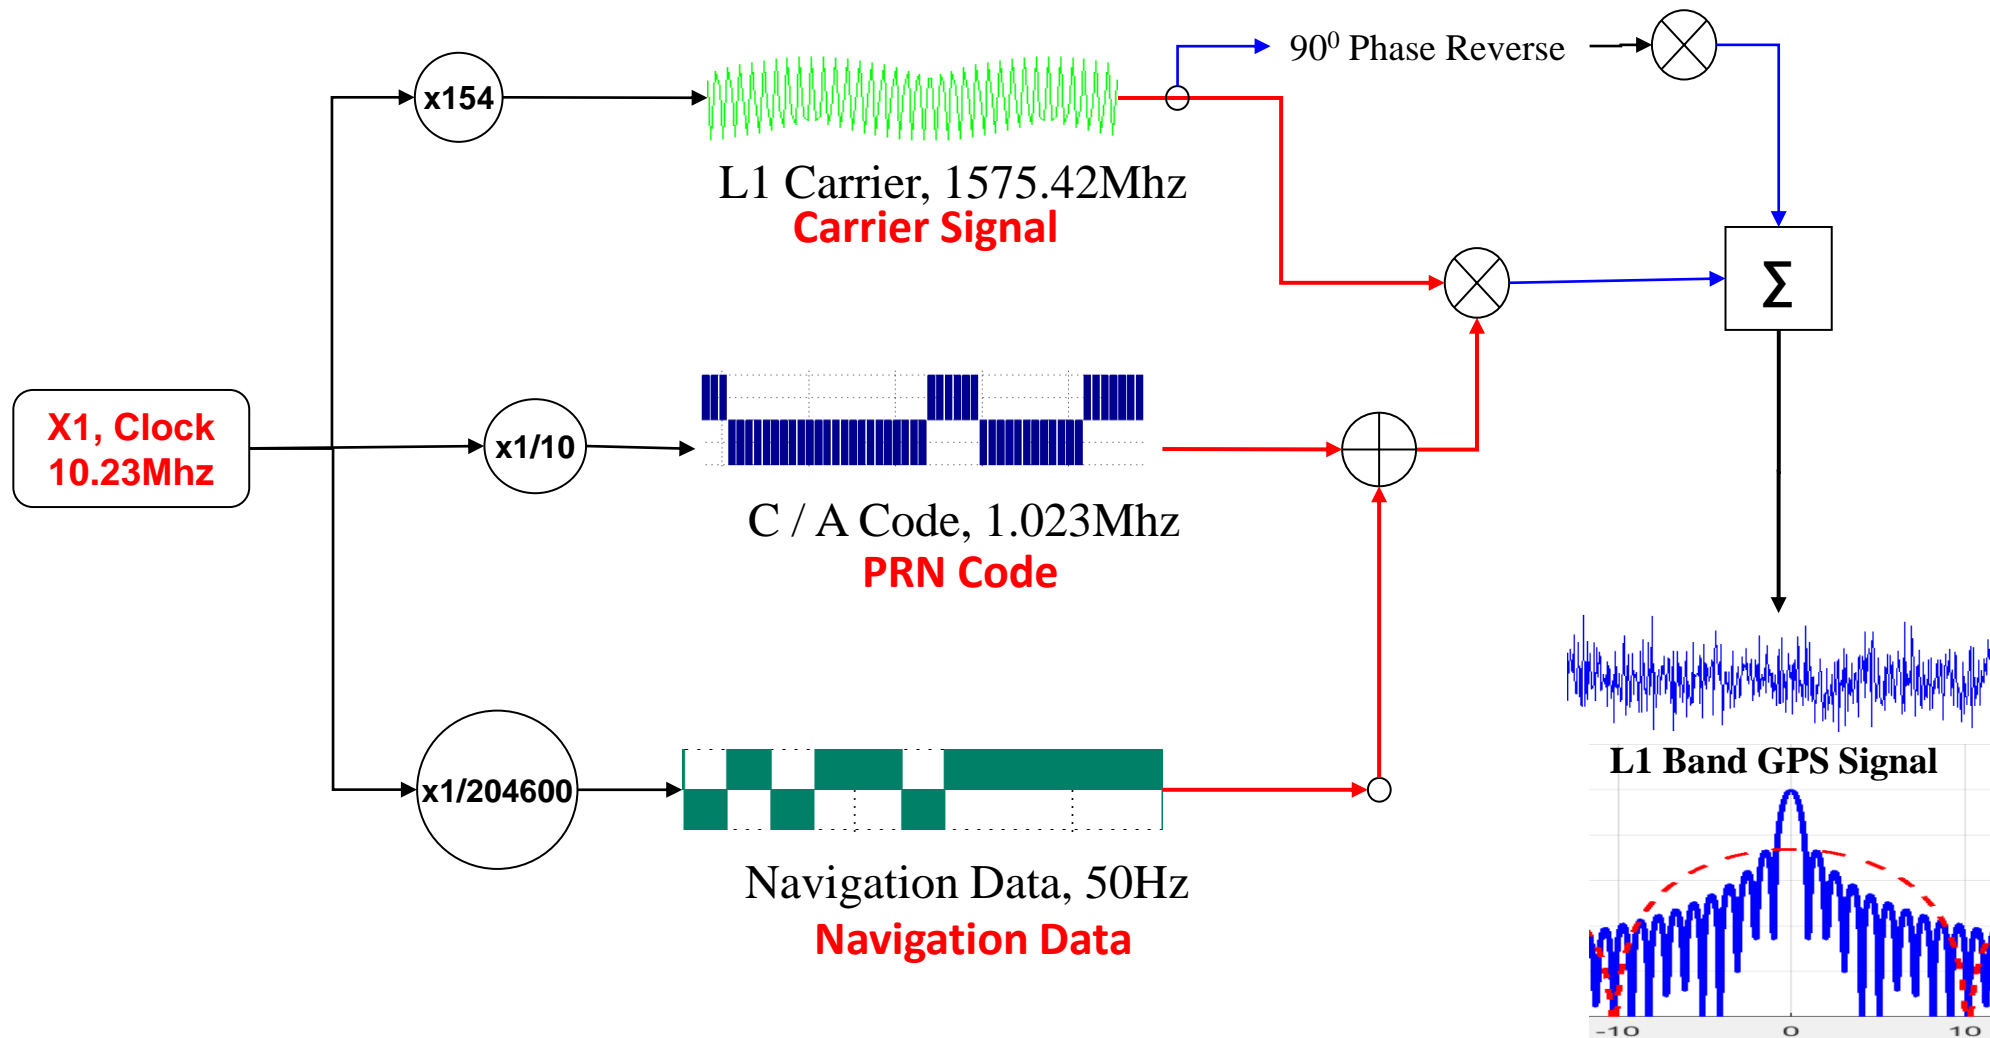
x154

$90^0$ Phase Reverse

L1 Carrier, 1575.42Mhz
Carrier Signal

$\Sigma$

X1, Clock
10.23Mhz

x1/10

C / A Code, 1.023Mhz
PRN Code

x1/204600

Navigation Data, 50Hz
Navigation Data

L1 Band GPS Signal

-10
0
10